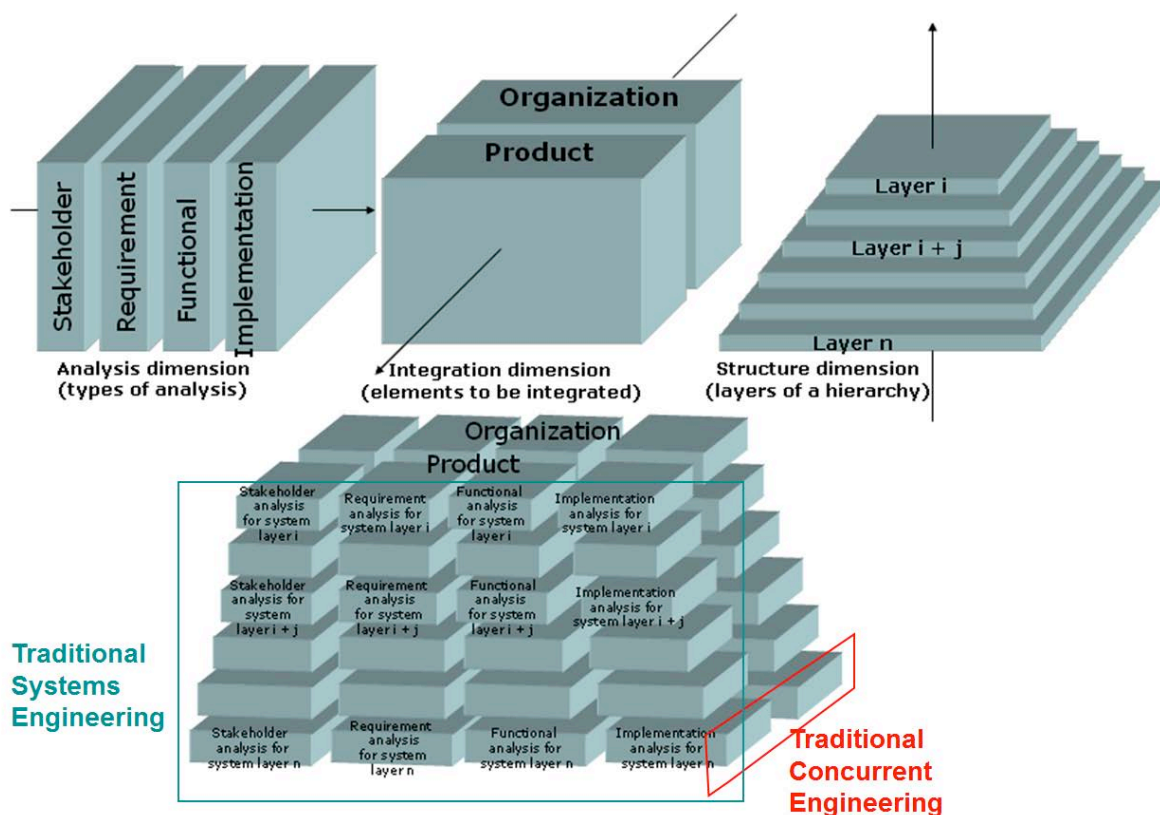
Stakeholder
Requirement
Functional
Implementation

Analysis dimension
(types of analysis)

Organization
Product

Integration dimension
(elements to be integrated)

Layer i
Layer i + j
Layer n

Structure dimension
(layers of a hierarchy)

Organization
Product

Stakeholder analysis for system layer i
Requirement analysis for system layer i
Functional analysis for system layer i
Implementation analysis for system layer i

Stakeholder analysis for system layer i + j
Requirement analysis for system layer i + j
Functional analysis for system layer i + j
Implementation analysis for system layer i + j

Stakeholder analysis for system layer n
Requirement analysis for system layer n
Functional analysis for system layer n
Implementation analysis for system layer n

Traditional Systems Engineering

Traditional Concurrent Engineering